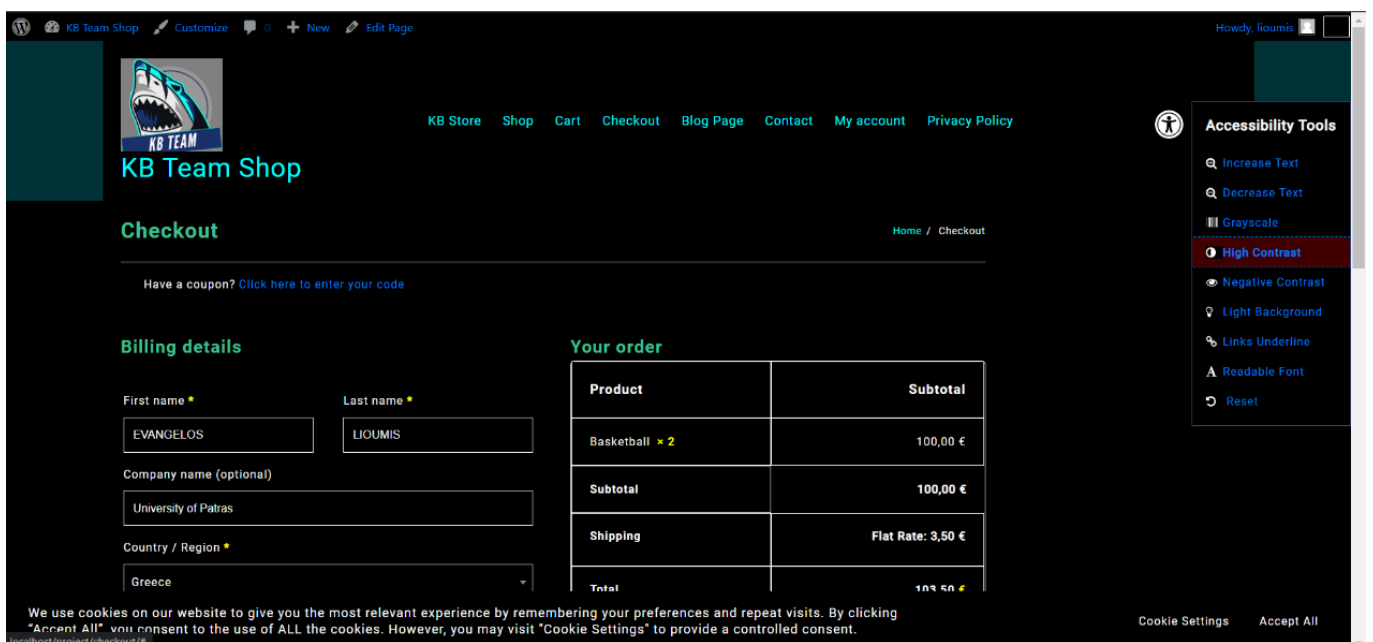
KB Team Shop Customize 0 New Edit Page

Howdy, lioumis

KB TEAM

KB Team Shop

KB Store Shop Cart Checkout Blog Page Contact My account Privacy Policy

Accessibility Tools

Increase Text
Decrease Text
Grayscale
High Contrast
Negative Contrast
Light Background
Links Underline
Readable Font
Reset

Checkout

Home / Checkout

Have a coupon? Click here to enter your code

Billing details

First name *

EVANGELOS

Last name *

LIOUMIS

Company name (optional)

University of Patras

Country / Region *

Greece

Your order

| Product | Subtotal |
|---|---|
| Basketball × 2 | 100,00 € |
| Subtotal | 100,00 € |
| Shipping | Flat Rate: 3,50 € |
| Total | 103,50 € |

We use cookies on our website to give you the most relevant experience by remembering your preferences and repeat visits. By clicking "Accept All", you consent to the use of ALL the cookies. However, you may visit "Cookie Settings" to provide a controlled consent.

Cookie Settings Accept All

localhost/project/checkout/#